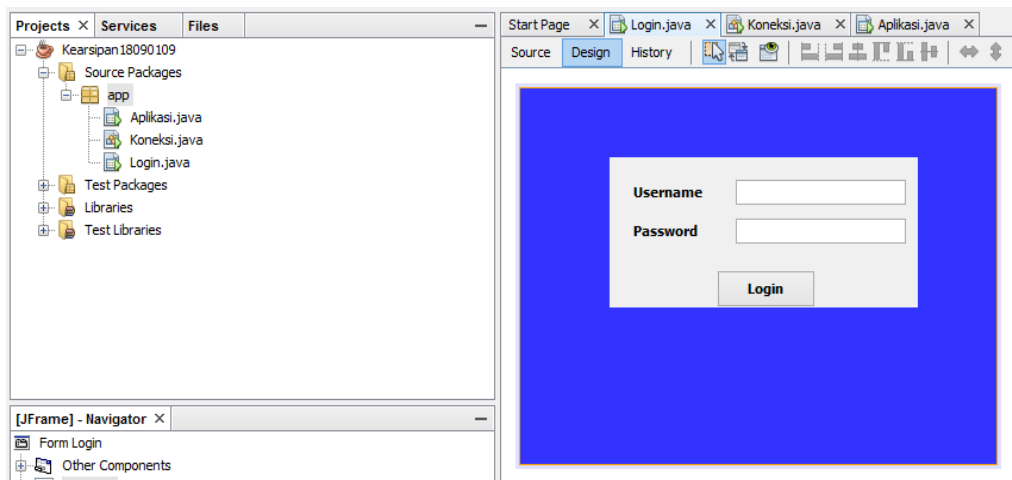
Projects × Services Files —

Kearsipan18090109
Source Packages
app
Aplikasi.java
Koneksi.java
Login.java
Test Packages
Libraries
Test Libraries

[JFrame] - Navigator × —

Form Login
Other Components

Start Page × Login.java × Koneksi.java × Aplikasi.java ×

Source Design History

Username
Password
Login